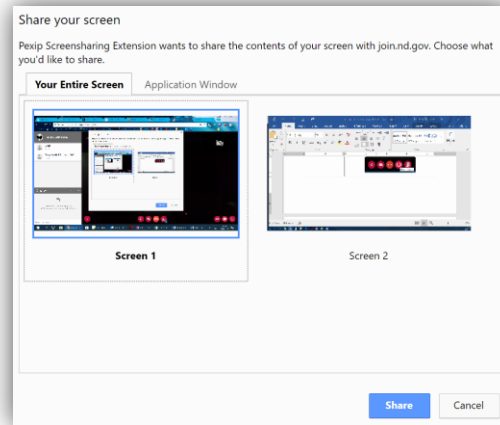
Share your screen

Pexip Screensharing Extension wants to share the contents of your screen with join.nd.gov. Choose what you'd like to share.

Your Entire Screen | Application Window

Screen 1

Screen 2

Share | Cancel